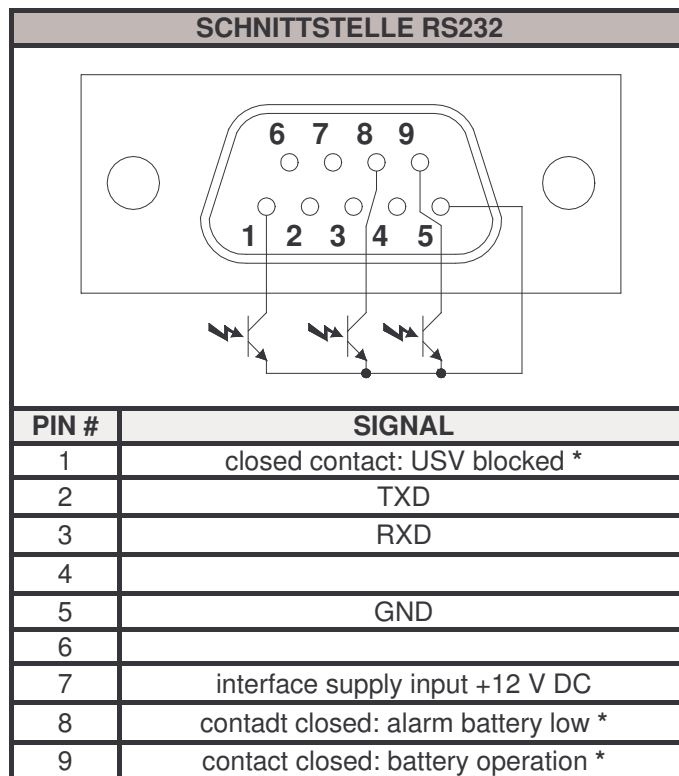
SCHNITTSTELLE RS232

6 7 8 9

1 2 3 4 5

| PIN # | SIGNAL |
|---|---|
| 1 | closed contact: USV blocked * |
| 2 | TXD |
| 3 | RXD |
| 4 | |
| 5 | GND |
| 6 | |
| 7 | interface supply input +12 V DC |
| 8 | contadt closed: alarm battery low * |
| 9 | contact closed: battery operation * |